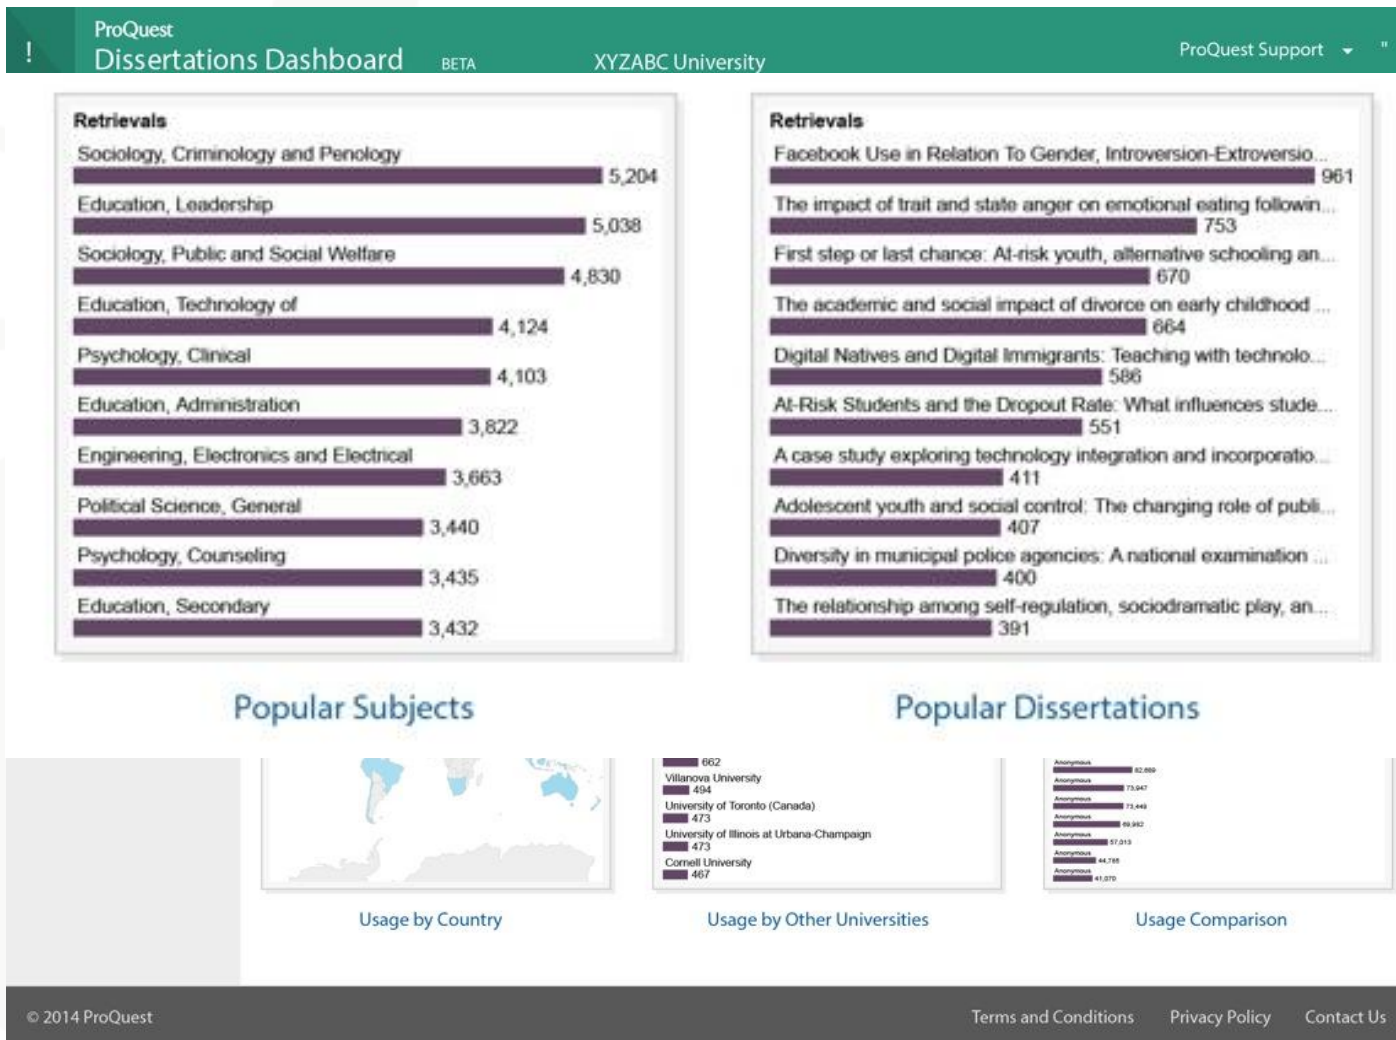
!
ProQuest
Dissertations Dashboard BETA
XYZABC University
ProQuest Support

Retrievals
Sociology, Criminology and Penology
5,204
Education, Leadership
5,038
Sociology, Public and Social Welfare
4,830
Education, Technology of
4,124
Psychology, Clinical
4,103
Education, Administration
3,822
Engineering, Electronics and Electrical
3,663
Political Science, General
3,440
Psychology, Counseling
3,435
Education, Secondary
3,432

Popular Subjects

Retrievals
Facebook Use in Relation To Gender, Introversion-Extroversio...
961
The impact of trait and state anger on emotional eating followin...
753
First step or last chance: At-risk youth, alternative schooling an...
670
The academic and social impact of divorce on early childhood ...
664
Digital Natives and Digital Immigrants: Teaching with technolo...
586
At-Risk Students and the Dropout Rate: What influences stude...
551
A case study exploring technology integration and incorporatio...
411
Adolescent youth and social control: The changing role of publi...
407
Diversity in municipal police agencies: A national examination ...
400
The relationship among self-regulation, sociodramatic play, an...
391

Popular Dissertations

Usage by Country

662
Villanova University
494
University of Toronto (Canada)
473
University of Illinois at Urbana-Champaign
473
Cornell University
467

Usage by Other Universities

Anonymous
82,669
Anonymous
73,947
Anonymous
73,449
Anonymous
69,992
Anonymous
57,013
Anonymous
44,785
Anonymous
41,070

Usage Comparison

© 2014 ProQuest
Terms and Conditions
Privacy Policy
Contact Us